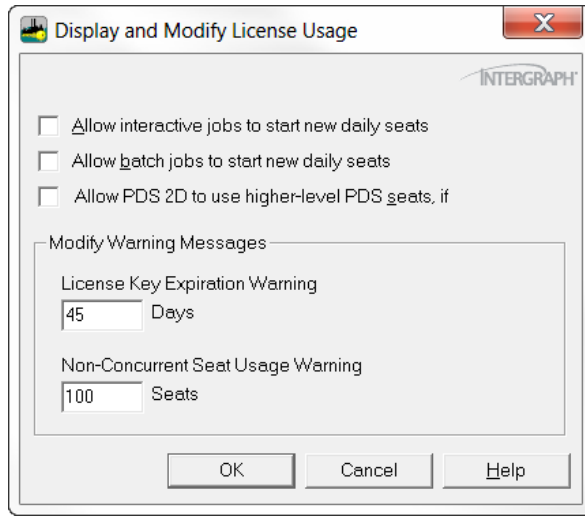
Display and Modify License Usage

X

INTERGRAPH

Allow interactive jobs to start new daily seats

Allow batch jobs to start new daily seats

Allow PDS 2D to use higher-level PDS seats, if

Modify Warning Messages

License Key Expiration Warning

45 Days

Non-Concurrent Seat Usage Warning

100 Seats

OK Cancel Help